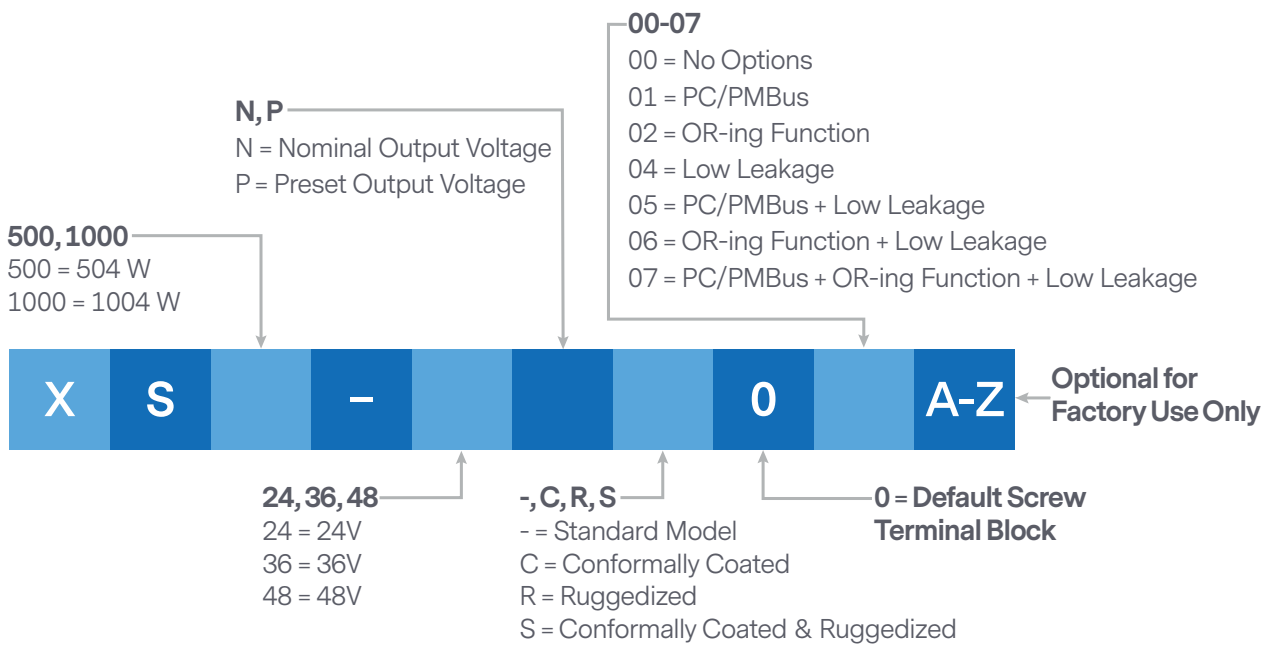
00-07
00 = No Options
01 = PC/PMBus
02 = OR-ing Function
04 = Low Leakage
05 = PC/PMBus + Low Leakage
06 = OR-ing Function + Low Leakage
07 = PC/PMBus + OR-ing Function + Low Leakage

N, P
N = Nominal Output Voltage
P = Preset Output Voltage

500, 1000
500 = 504 W
1000 = 1004 W

X S – 0 A-Z

Optional for Factory Use Only

24, 36, 48
24 = 24V
36 = 36V
48 = 48V

-, C, R, S
- = Standard Model
C = Conformally Coated
R = Ruggedized
S = Conformally Coated & Ruggedized

0 = Default Screw Terminal Block